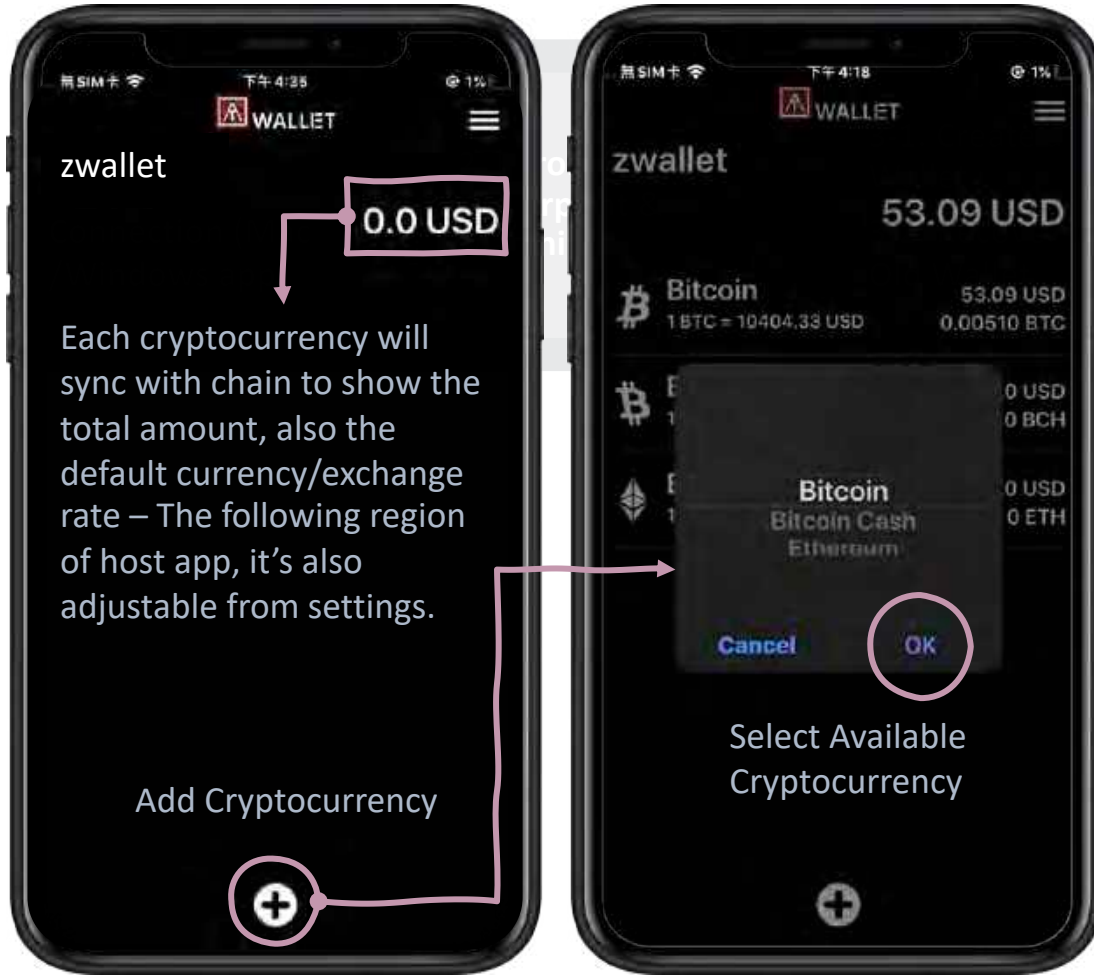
無SIM卡 下午4:35 1%

WALLET

zwallet

0.0 USD

Each cryptocurrency will sync with chain to show the total amount, also the default currency/exchange rate – The following region of host app, it's also adjustable from settings.

Add Cryptocurrency

無SIM卡 下午4:18 1%

WALLET

zwallet

53.09 USD

Bitcoin
1 BTC = 10404.33 USD
53.09 USD
0.00510 BTC

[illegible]
0 USD
0 BCH

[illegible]
0 USD
0 ETH

Bitcoin
Bitcoin Cash
Ethereum

Cancel OK

Select Available Cryptocurrency